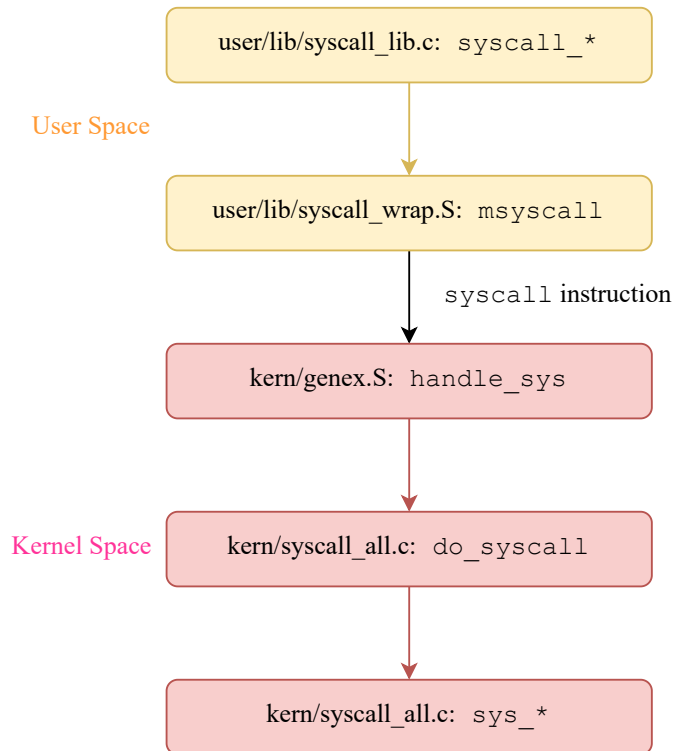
user/lib/syscall_lib.c: syscall_*

User Space

user/lib/syscall_wrap.S: msyscall

syscall instruction

kern/genex.S: handle_sys

Kernel Space

kern/syscall_all.c: do_syscall

kern/syscall_all.c: sys_*